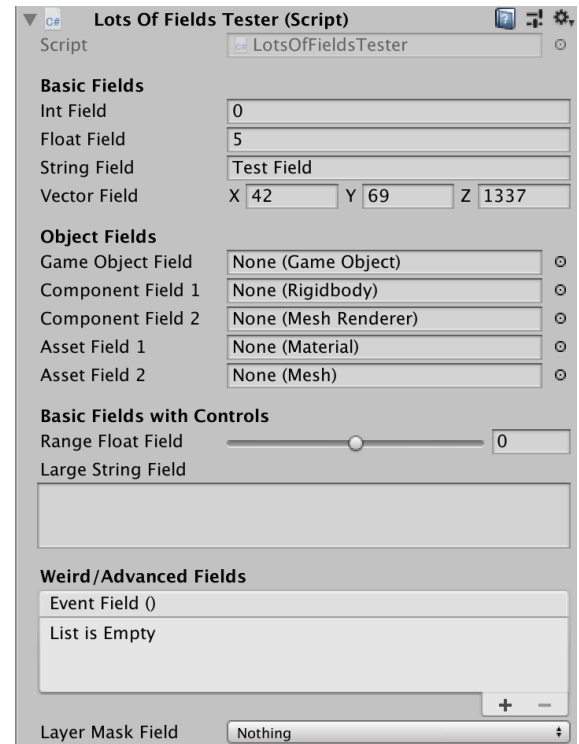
Lots Of Fields Tester (Script)
Script LotsOfFieldsTester

Basic Fields
Int Field 0
Float Field 5
String Field Test Field
Vector Field X 42 Y 69 Z 1337

Object Fields
Game Object Field None (Game Object)
Component Field 1 None (Rigidbody)
Component Field 2 None (Mesh Renderer)
Asset Field 1 None (Material)
Asset Field 2 None (Mesh)

Basic Fields with Controls
Range Float Field 0
Large String Field

Weird/Advanced Fields
Event Field ()
List is Empty
+ −

Layer Mask Field Nothing